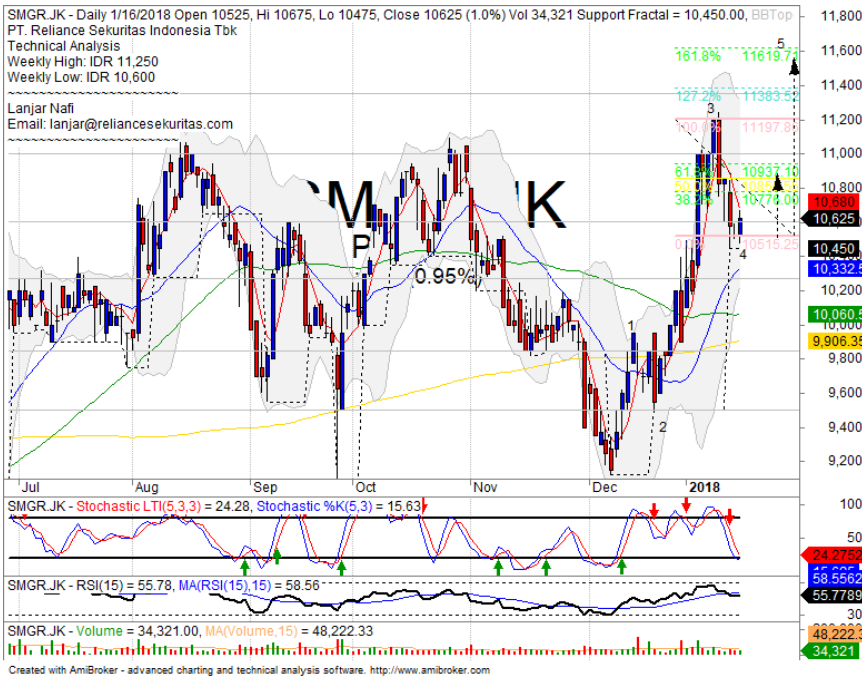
SMGR.JK - Daily 1/16/2018 Open 10525, Hi 10675, Lo 10475, Close 10625 (1.0%) Vol 34,321 Support Fractal = 10,450.00, BBTop
PT. Reliance Sekuritas Indonesia Tbk
Technical Analysis
Weekly High: IDR 11,250
Weekly Low: IDR 10,600
~~~~~~~~~~~~~~~~~~~~~~
Lanjar Nafi
Email: lanjar@reliancesekuritas.com
~~~~~~~~~~~~~~~~~~~~~~

SMGR.JK

0.95%

161.8% 11619.71
127.2% 11383.52
100.0% 11197.87
61.8% 10937.10
50.0% 10856.55
38.2% 10776.00
0.0% 10515.25

5
3
4
1
2

11,800
11,600
11,400
11,200
11,000
10,800
10,680
10,625
10,450
10,332.5
10,200
10,060.5
9,906.35
9,800
9,600
9,400
9,200

Jul
Aug
Sep
Oct
Nov
Dec
2018

SMGR.JK - Stochastic LTI(5,3,3) = 24.28, Stochastic %K(5,3) = 15.63
100
50
24.2752
15.625

SMGR.JK - RSI(15) = 55.78, MA(RSI(15),15) = 58.56
58.5562
55.7789
30

SMGR.JK - Volume = 34,321.00, MA(Volume,15) = 48,222.33
48,222.3
34,321

Created with AmiBroker - advanced charting and technical analysis software. http://www.amibroker.com